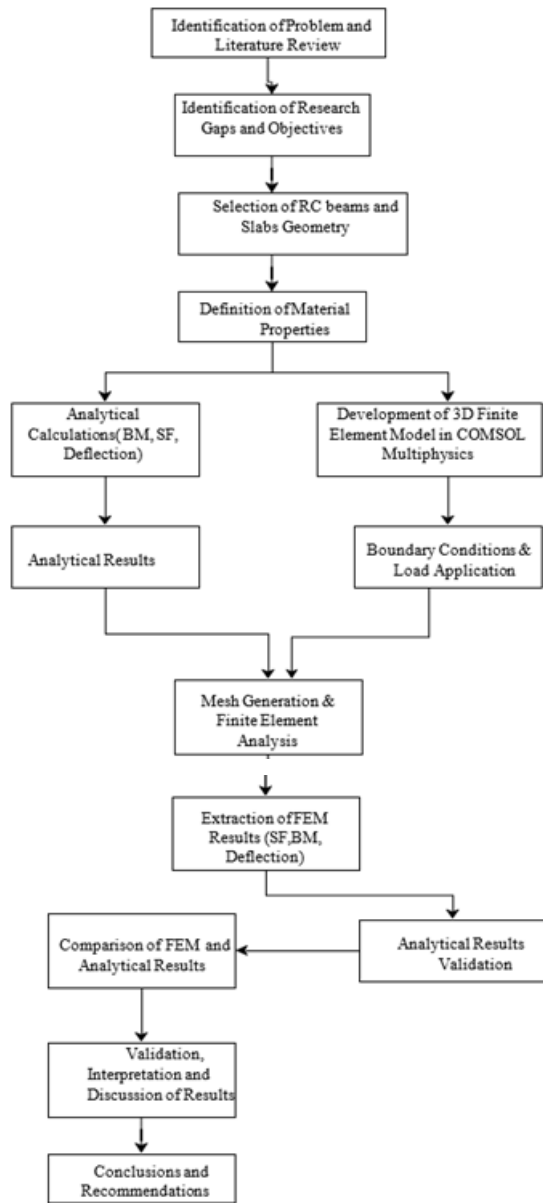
Identification of Problem and Literature Review

Identification of Research Gaps and Objectives

Selection of RC beams and Slabs Geometry

Definition of Material Properties

Analytical Calculations( BM, SF, Deflection)

Development of 3D Finite Element Model in COMSOL Multiphysics

Analytical Results

Boundary Conditions & Load Application

Mesh Generation & Finite Element Analysis

Extraction of FEM Results (SF,BM, Deflection)

Comparison of FEM and Analytical Results

Analytical Results Validation

Validation, Interpretation and Discussion of Results

Conclusions and Recommendations